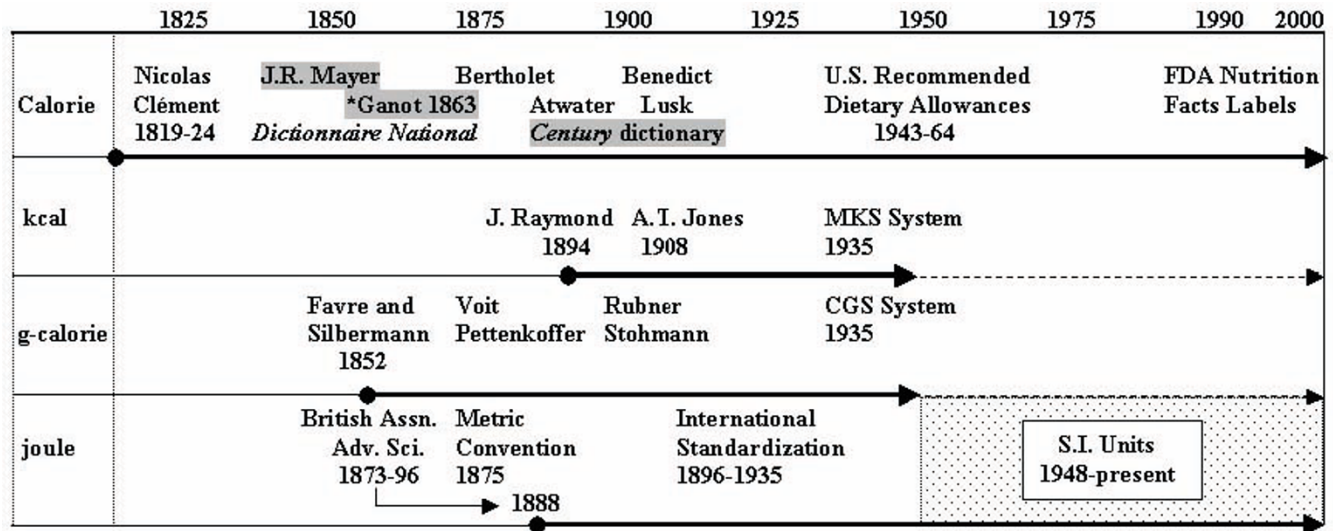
| | 1825 | 1850 | 1875 | 1900 | 1925 | 1950 | 1975 | 1990 | 2000 |
|---|---|---|---|---|---|---|---|---|---|
| Calorie | Nicolas Clément 1819-24 | J.R. Mayer *Ganot 1863 *Dictionnaire National* | Bertholet Atwater *Century* dictionary | Benedict Lusk | U.S. Recommended Dietary Allowances 1943-64 | | | FDA Nutrition Facts Labels | |
| kcal | | | J. Raymond 1894 | A.T. Jones 1908 | MKS System 1935 | | | | |
| g-calorie | | Favre and Silbermann 1852 | Voit Pettenkoffer | Rubner Stohmann | CGS System 1935 | | | | |
| joule | | British Assn. Adv. Sci. 1873-96 | Metric Convention 1875 1888 | International Standardization 1896-1935 | | S.I. Units 1948-present | | | |